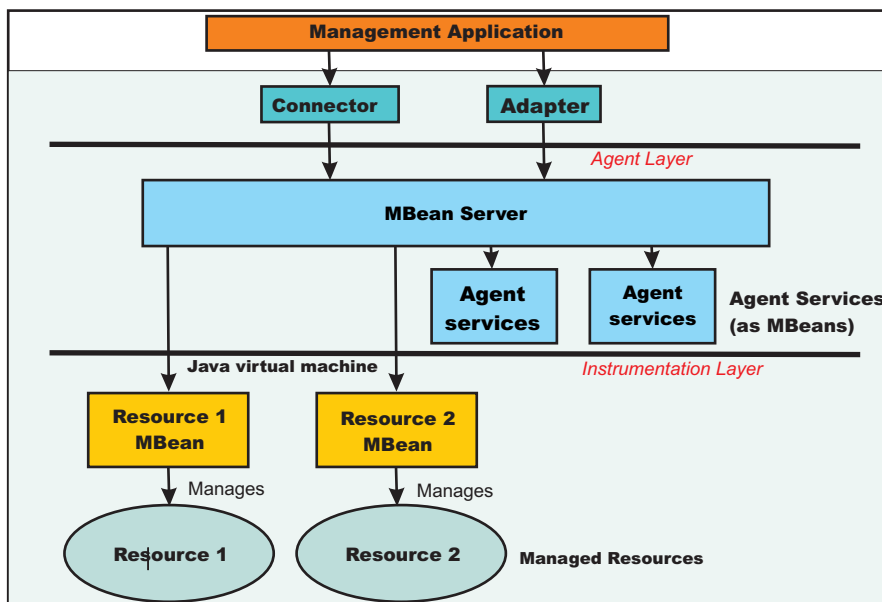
Management Application

Connector

Adapter

Agent Layer

MBean Server

Agent services

Agent services

Agent Services (as MBeans)

Java virtual machine

Instrumentation Layer

Resource 1 MBean

Resource 2 MBean

Manages

Manages

Resource 1

Resource 2

Managed Resources